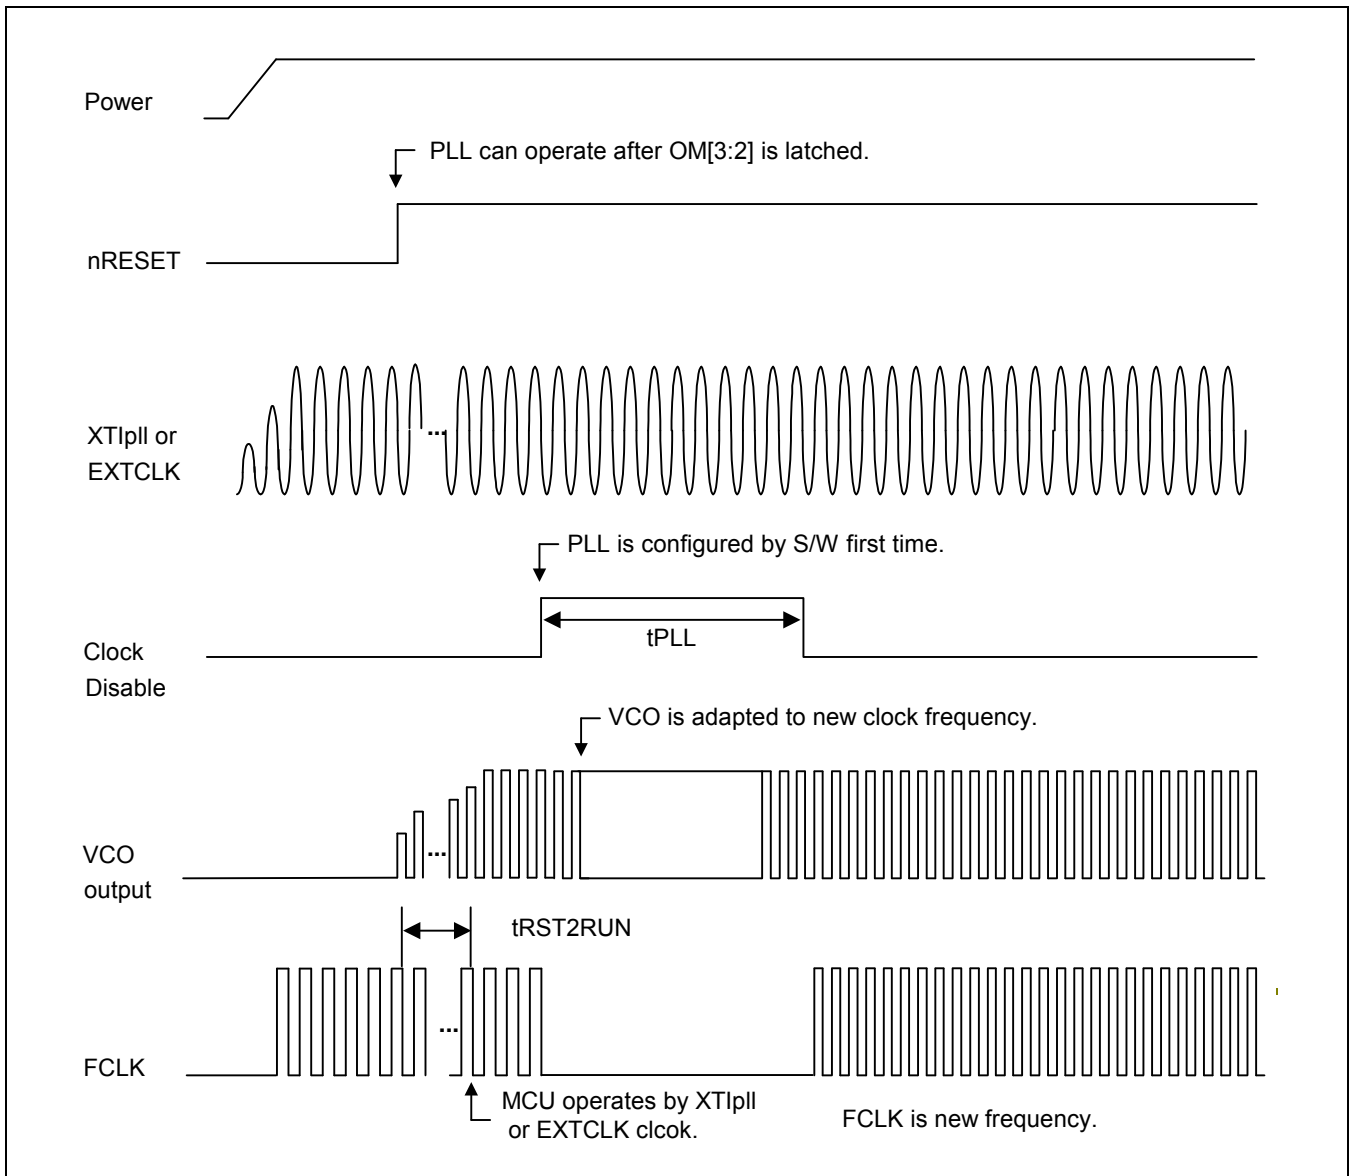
Power

PLL can operate after OM[3:2] is latched.

nRESET

XTIpll or EXTCLK

...

PLL is configured by S/W first time.

Clock Disable

tPLL

VCO is adapted to new clock frequency.

VCO output

...

tRST2RUN

FCLK

...

MCU operates by XTIpll or EXTCLK clcok.

FCLK is new frequency.